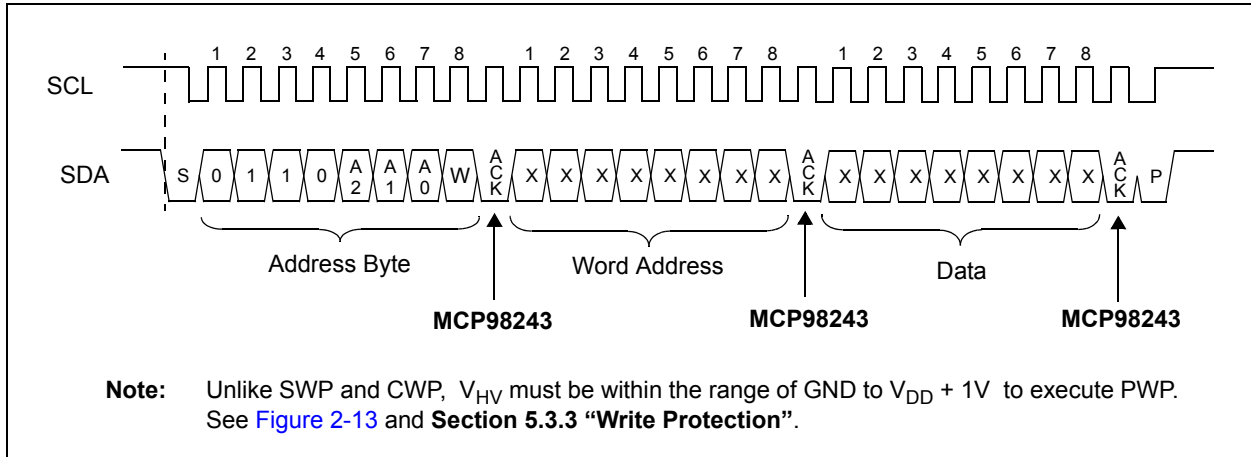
1 2 3 4 5 6 7 8 1 2 3 4 5 6 7 8 1 2 3 4 5 6 7 8

SCL

SDA

S 0 1 1 0 A 2 A 1 A 0 W A C K X X X X X X X X A C K X X X X X X X X A C K P

Address Byte

Word Address

Data

MCP98243

MCP98243

MCP98243

**Note:** Unlike SWP and CWP, $V_{HV}$ must be within the range of GND to $V_{DD}$ + 1V to execute PWP. See Figure 2-13 and **Section 5.3.3 “Write Protection”**.